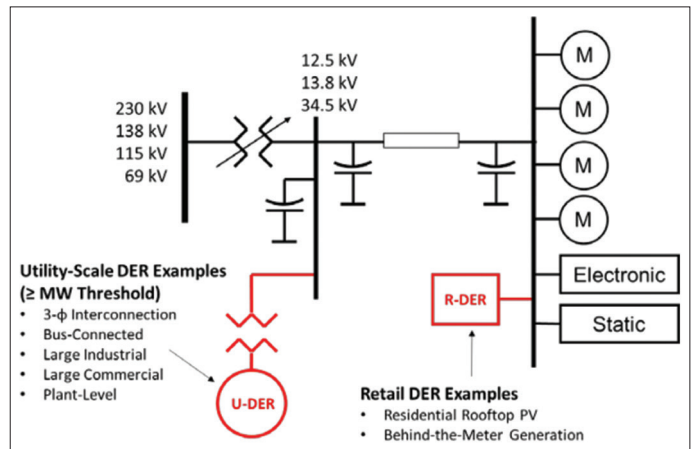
12.5 kV
13.8 kV
34.5 kV

230 kV
138 kV
115 kV
69 kV

M

M

M

M

Electronic

Static

R-DER

Utility-Scale DER Examples (≥ MW Threshold)
• 3-ϕ Interconnection
• Bus-Connected
• Large Industrial
• Large Commercial
• Plant-Level

U-DER

Retail DER Examples
• Residential Rooftop PV
• Behind-the-Meter Generation